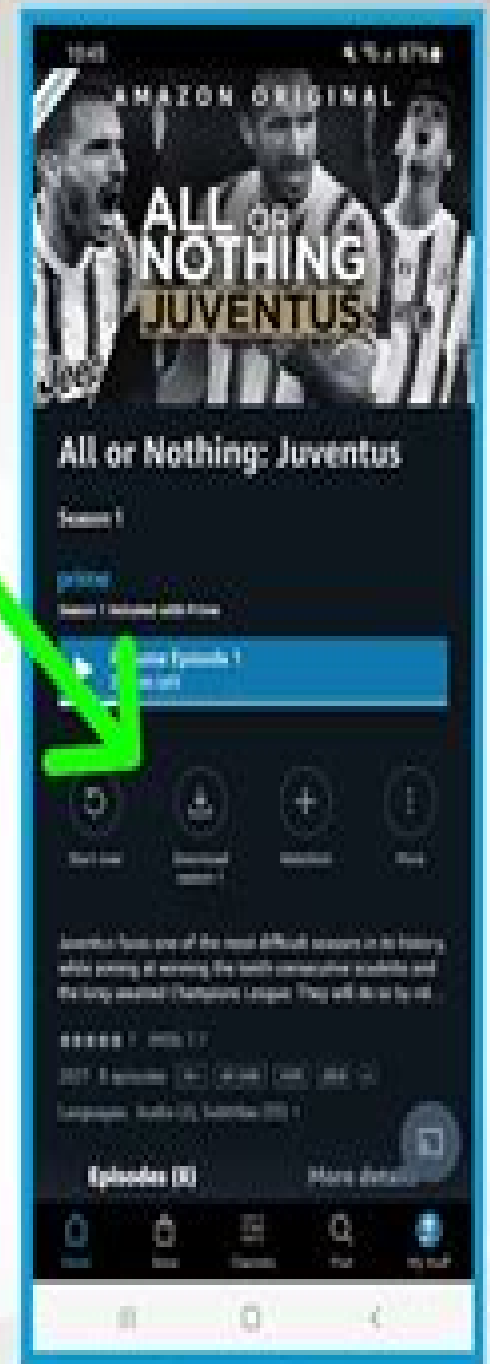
AMAZON ORIGINAL

ALL or NOTHING
JUVENTUS

All or Nothing: Juventus

Season 1

prime
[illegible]

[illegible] Episode 1
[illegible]

Start over
Download season 1
Watchlist
More

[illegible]

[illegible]

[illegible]

Episodes (8)
More details

Home
Store
Channels
Find
My Stuff